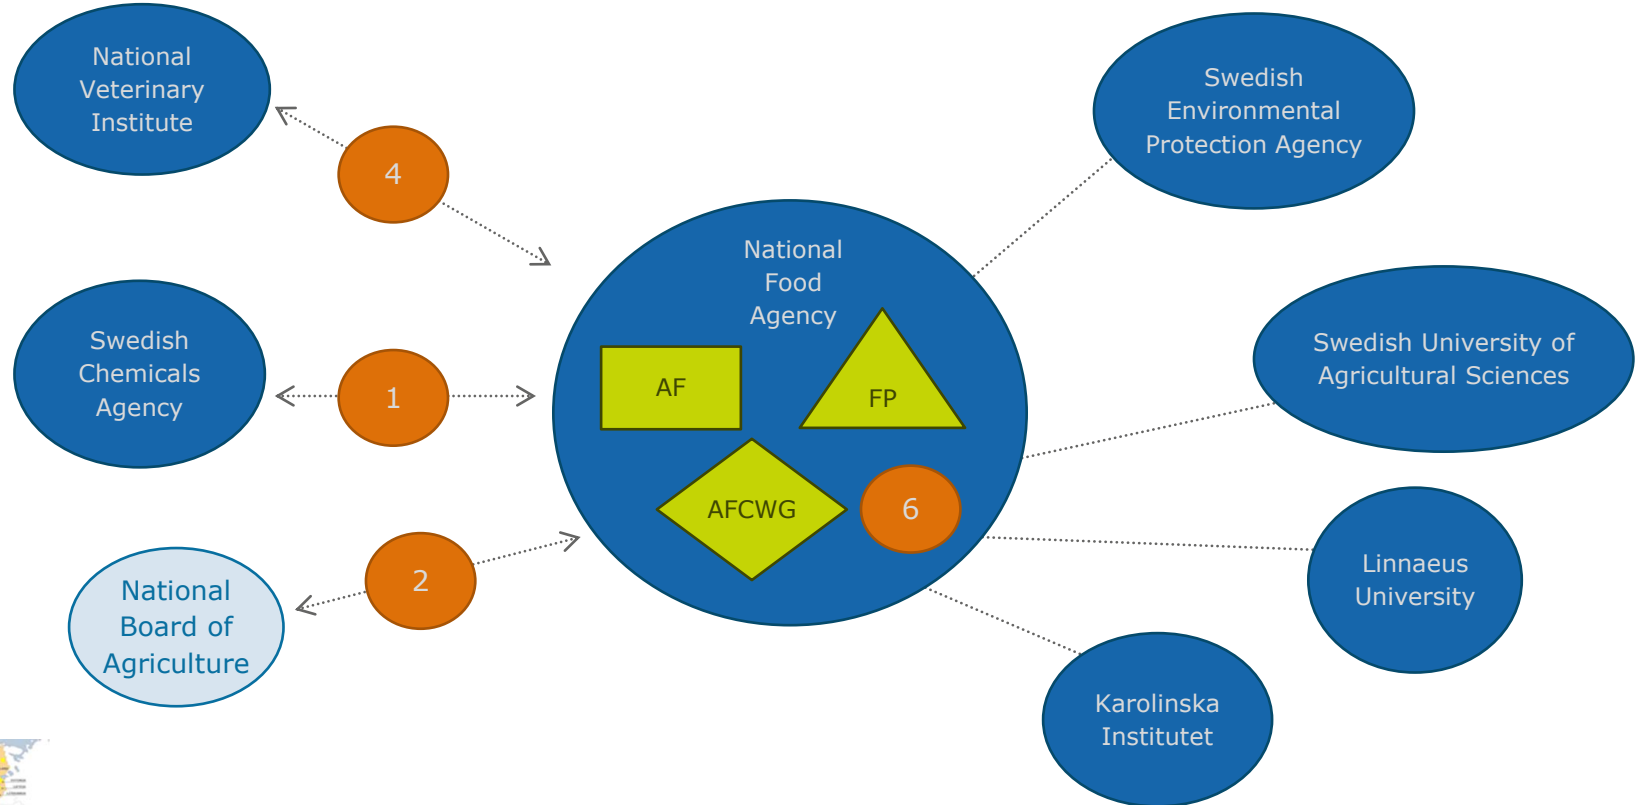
National Veterinary Institute

4

Swedish Environmental Protection Agency

National Food Agency

AF

FP

AFCWG

6

Swedish Chemicals Agency

1

Swedish University of Agricultural Sciences

2

National Board of Agriculture

Linnaeus University

Karolinska Institutet